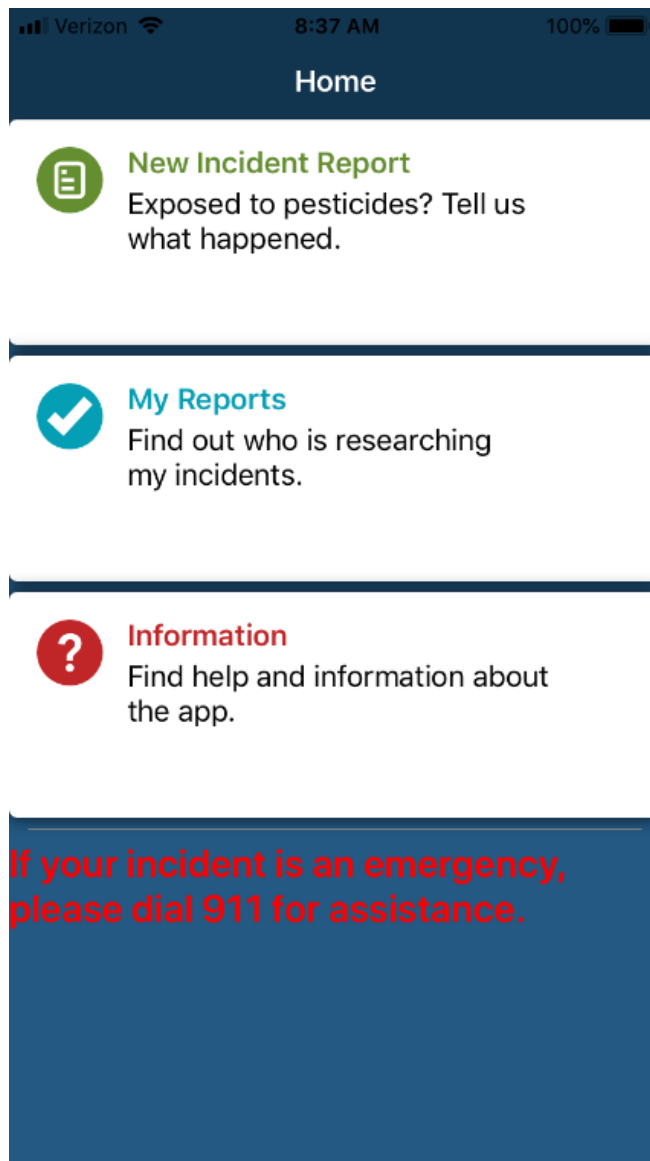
Verizon 8:37 AM 100%

Home

New Incident Report
Exposed to pesticides? Tell us what happened.

My Reports
Find out who is researching my incidents.

?
Information
Find help and information about the app.

If your incident is an emergency, please dial 911 for assistance.